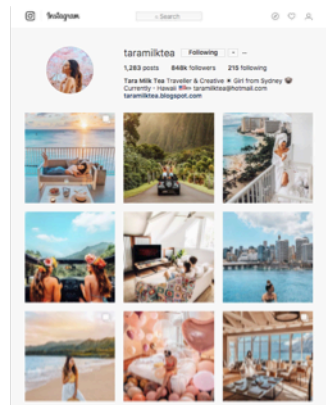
Instagram

Search

taramilktea Following

1,283 posts 848k followers 215 following

Tara Milk Tea Traveller & Creative ✖ Girl from Sydney
Currently - Hawaii taramilktea@hotmail.com
taramilktea.blogspot.com